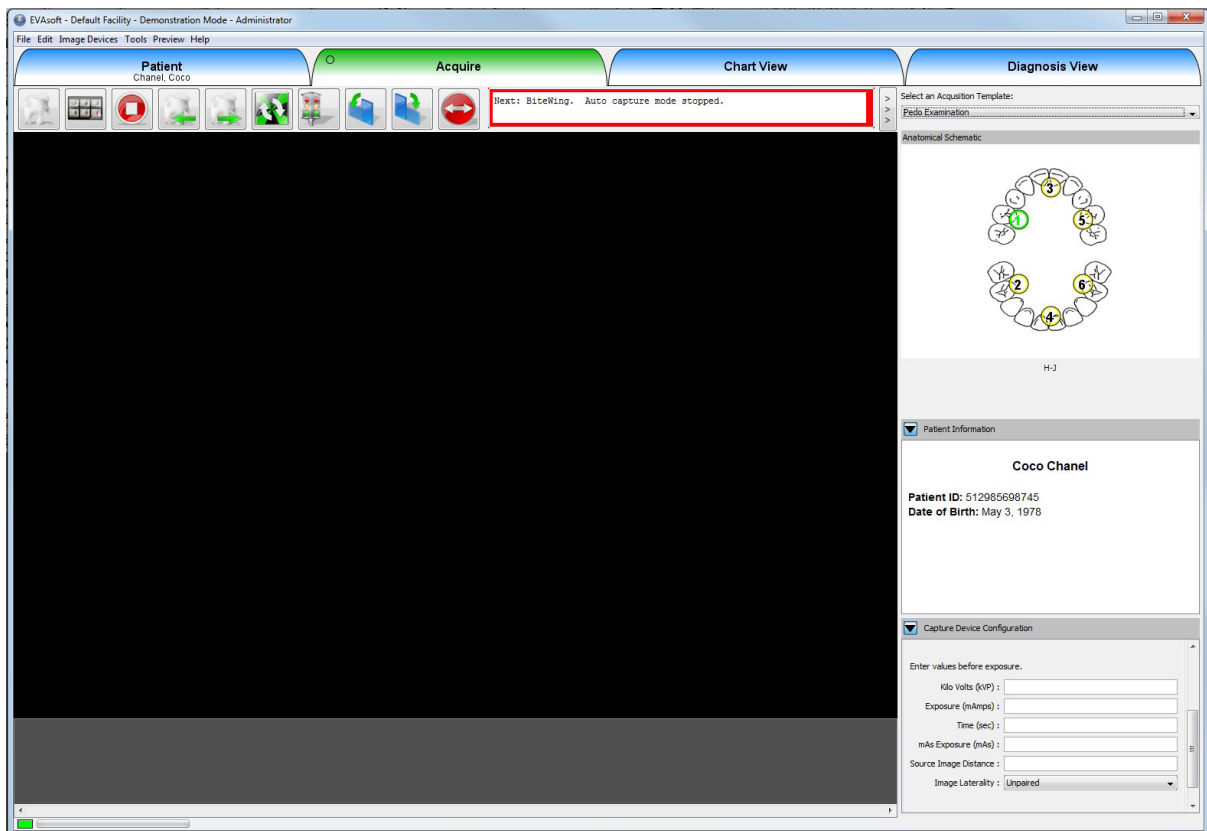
EVAsoft - Default Facility - Demonstration Mode - Administrator

File Edit Image Devices Tools Preview Help

Patient
Chanel, Coco

Acquire

Chart View

Diagnosis View

Next: BiteWing. Auto capture mode stopped.

Select an Acquisition Template:
Pedo Examination

Anatomical Schematic

3
1
5
2
6
4

H-J

Patient Information

Coco Chanel

Patient ID: 512985698745
Date of Birth: May 3, 1978

Capture Device Configuration

Enter values before exposure.

Kilo Volts (kVP) :
Exposure (mAmps) :
Time (sec) :
mAs Exposure (mAs) :
Source Image Distance :
Image Laterality : Unpaired